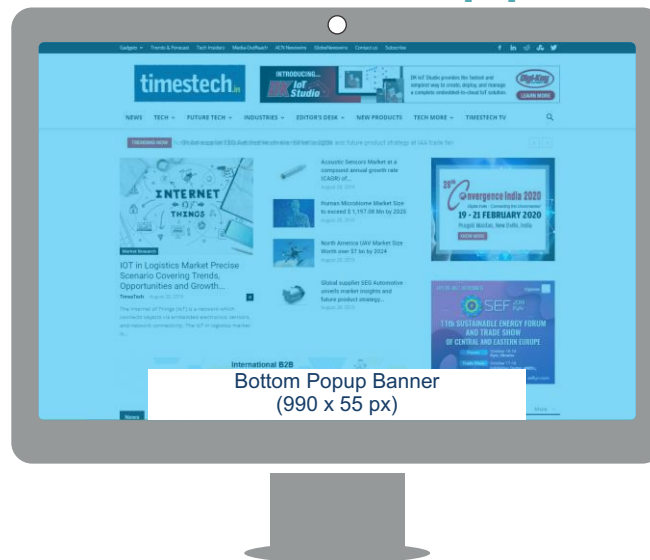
Gadgets Trends & Forecast Tech Insiders Media OutReach ACN Newswire GlobeNewswire Contact us Subscribe

timestech.in

INTRODUCING... IoT Studio

DK IoT Studio provides the fastest and simplest way to create, deploy, and manage a complete embedded-to-cloud IoT solution.

Digi-Key

LEARN MORE

NEWS TECH FUTURE TECH INDUSTRIES EDITOR'S DESK NEW PRODUCTS TECH MORE TIMESTECH TV

TRENDING NOW

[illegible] and future product strategy at IAA trade fair

INTERNET OF THINGS

Market Research

IOT in Logistics Market Precise Scenario Covering Trends, Opportunities and Growth...

TimesTech August 28, 2019

The Internet of Things (IoT) is a network which connects objects via embedded electronic sensors and network connectivity. The IoT in logistic market is...

Acoustic Sensors Market at a compound annual growth rate (CAGR) of...

August 28, 2019

Human Microbiome Market Size to exceed $ 1,197.08 Mn by 2025

August 28, 2019

North America UAV Market Size Worth over $7 bn by 2024

August 28, 2019

Global supplier SES Automotive unveils market insights and future product strategy...

August 28, 2019

28th Convergence India 2020

19 - 21 FEBRUARY 2020

Pragati Maidan, New Delhi, India

SEF

11th SUSTAINABLE ENERGY FORUM AND TRADE SHOW OF CENTRAL AND EASTERN EUROPE

International B2B

Bottom Popup Banner
(990 x 55 px)

News